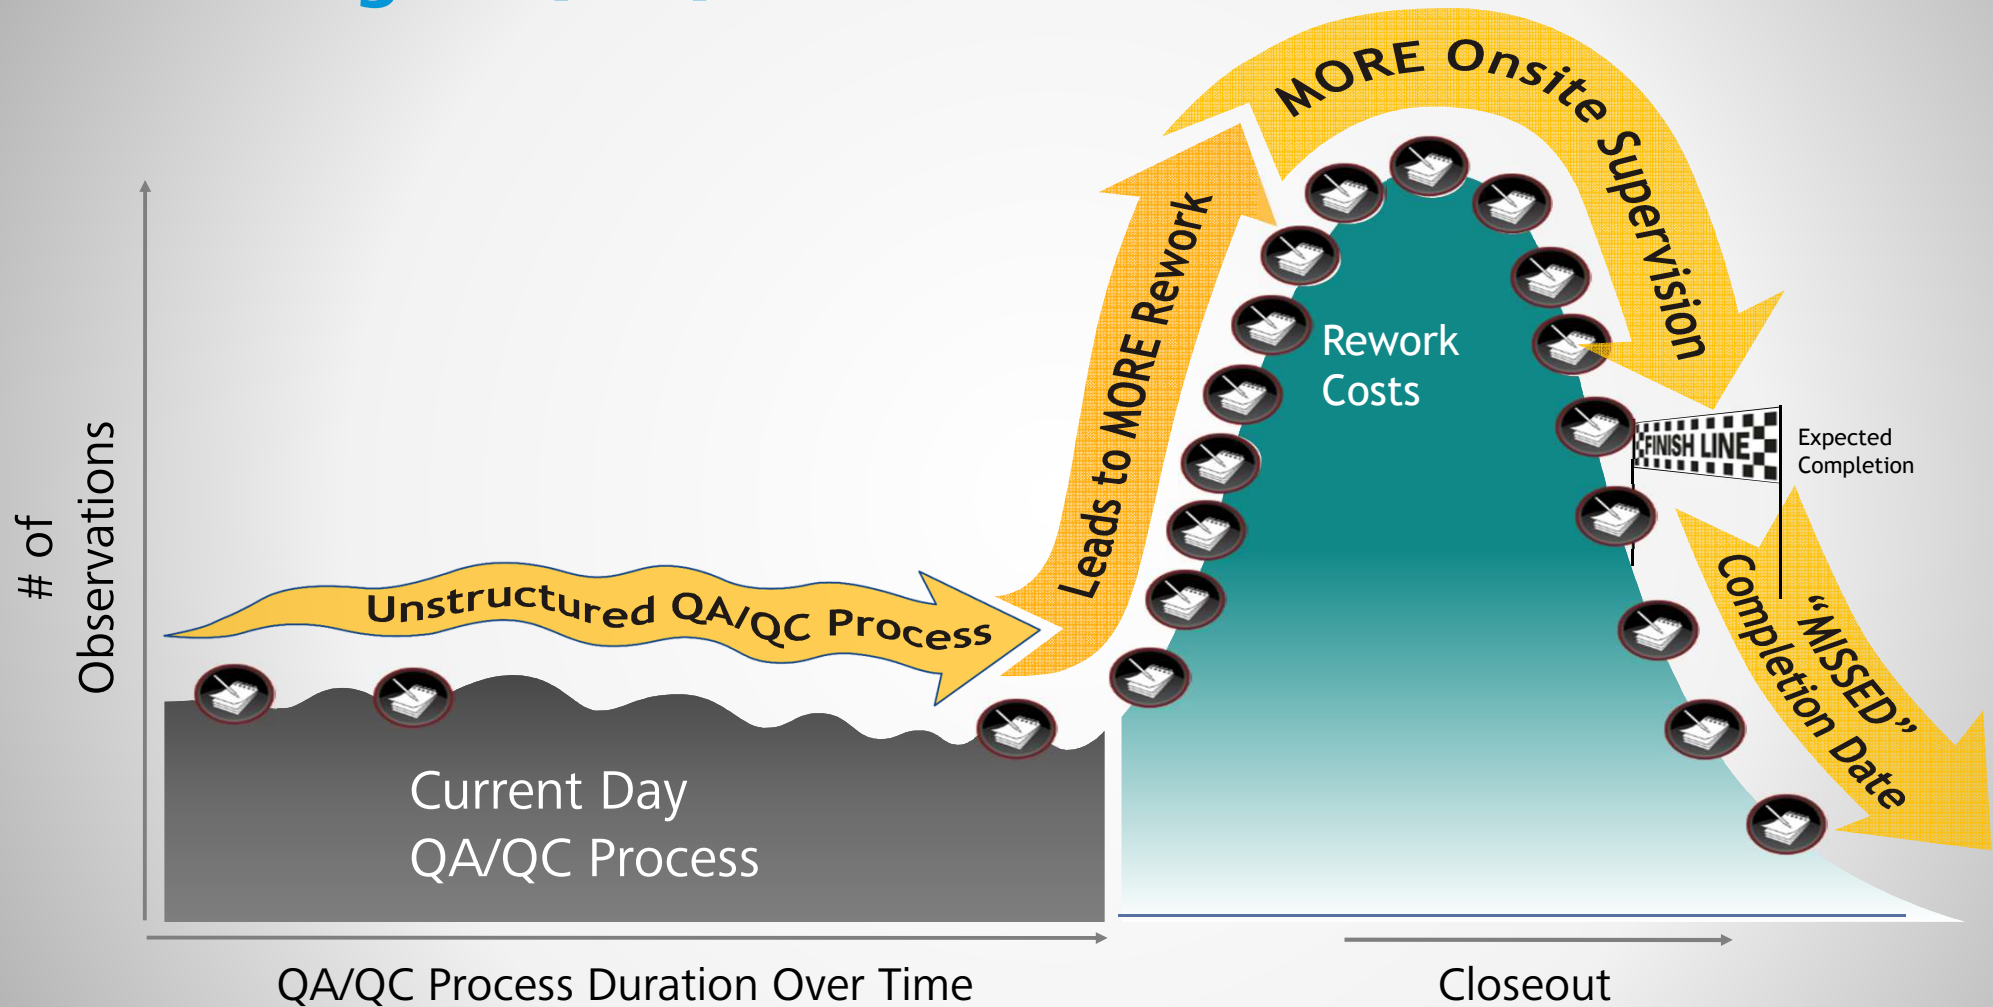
MORE Onsite Supervision

Leads to MORE Rework

Rework Costs

FINISH LINE

Expected Completion

# of Observations

Unstructured QA/QC Process

"MISSED" Completion Date

Current Day QA/QC Process

QA/QC Process Duration Over Time

Closeout